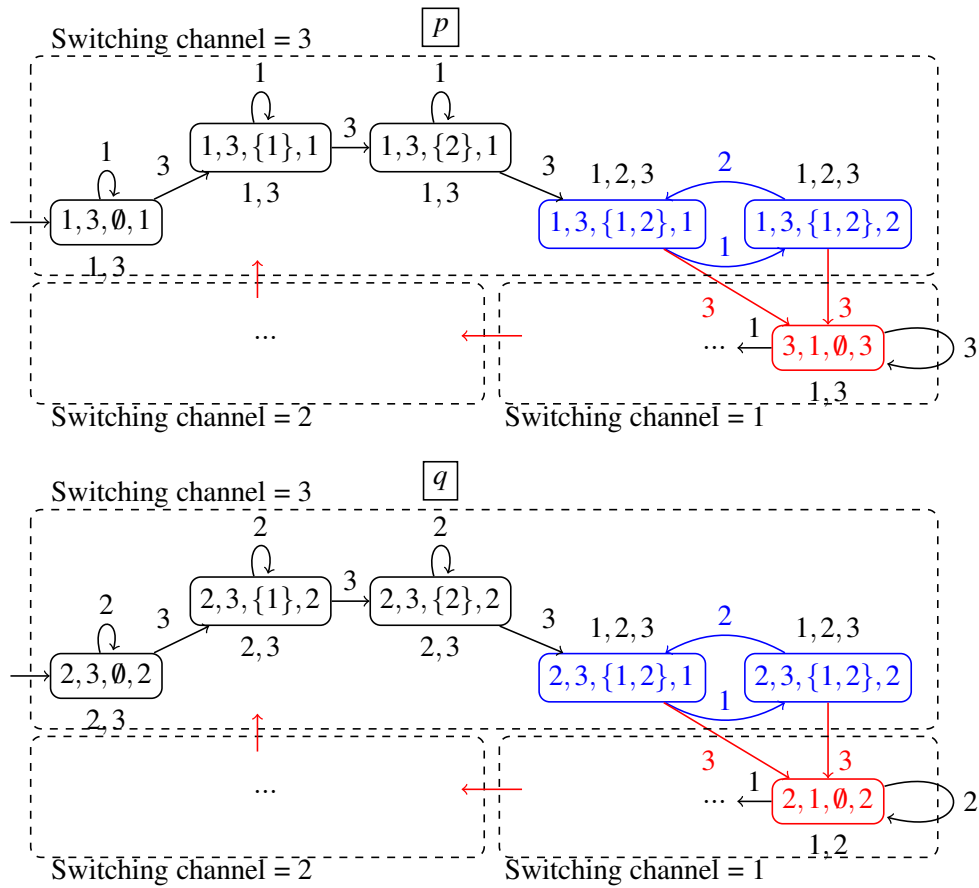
$p$

Switching channel = 3

1

1

1

3

3

$1,3,\{1\},1$

$1,3,\{2\},1$

3

$1,3$

$1,3$

2

$1,2,3$

$1,2,3$

$1,3,\emptyset,1$

$1,3,\{1,2\},1$

$1,3,\{1,2\},2$

1

$1,3$

3

3

...

1

...

$3,1,\emptyset,3$

3

$1,3$

Switching channel = 2

Switching channel = 1

$q$

Switching channel = 3

2

2

2

3

3

$2,3,\{1\},2$

$2,3,\{2\},2$

3

$2,3$

$2,3$

2

$1,2,3$

$1,2,3$

$2,3,\emptyset,2$

$2,3,\{1,2\},1$

$2,3,\{1,2\},2$

1

$2,3$

3

3

...

1

...

$2,1,\emptyset,2$

2

$1,2$

Switching channel = 2

Switching channel = 1